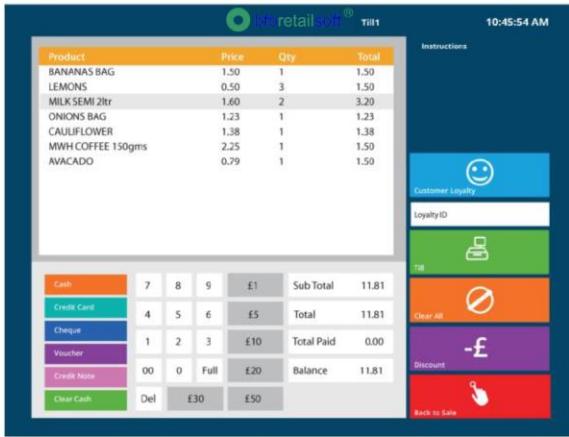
ktcretailsoft® Till1

10:45:54 AM

Instructions

| Product | Price | Qty | Total |
|---|---|---|---|
| BANANAS BAG | 1.50 | 1 | 1.50 |
| LEMONS | 0.50 | 3 | 1.50 |
| MILK SEMI 2ltr | 1.60 | 2 | 3.20 |
| ONIONS BAG | 1.23 | 1 | 1.23 |
| CAULIFLOWER | 1.38 | 1 | 1.38 |
| MWH COFFEE 150gms | 2.25 | 1 | 1.50 |
| AVACADO | 0.79 | 1 | 1.50 |

Customer Loyalty

Loyalty ID

Till

Clear All

Discount

Back to Sale

Cash
Credit Card
Cheque
Voucher
Credit Note
Clear Cash

7 8 9 £1
4 5 6 £5
1 2 3 £10
00 0 Full £20
Del £30 £50

| Sub Total | 11.81 |
|---|---|
| Total | 11.81 |
| Total Paid | 0.00 |
| Balance | 11.81 |